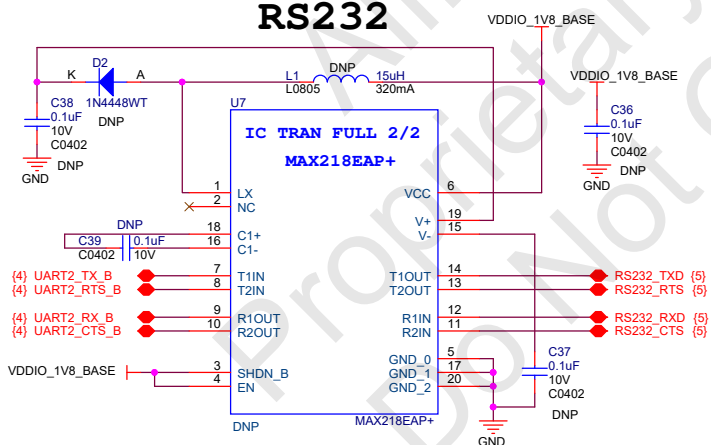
RS232

VDDIO_1V8_BASE

D2
K A
1N4448WT
DNP

C38
0.1uF
10V
C0402
GND
DNP

L1 DNP 15uH
L0805 320mA

VDDIO_1V8_BASE
C36
0.1uF
10V
C0402
GND
DNP

U7
IC TRAN FULL 2/2
MAX218EAP+

1 LX
2 NC
18 C1+
16 C1-
DNP
C39 0.1uF
C0402 10V

6 VCC
19 V+
15 V-

{4} UART2_TX_B 7 T1IN
{4} UART2_RTS_B 8 T2IN
{4} UART2_RX_B 9 R1OUT
{4} UART2_CTS_B 10 R2OUT

14 T1OUT RS232_TXD {5}
13 T2OUT RS232_RTS {5}
12 R1IN RS232_RXD {5}
11 R2IN RS232_CTS {5}

VDDIO_1V8_BASE 3 SHDN_B
4 EN

5 GND_0
17 GND_1
20 GND_2

C37
0.1uF
10V
C0402
DNP

DNP
MAX218EAP+
GND